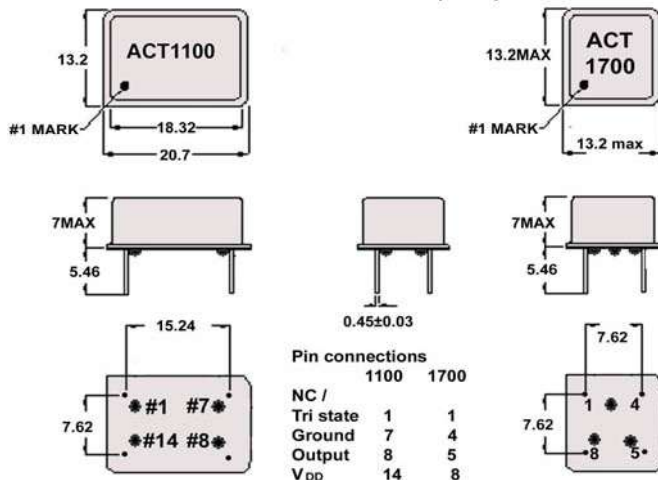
13.2
ACT1100
#1 MARK
18.32
20.7

13.2MAX
ACT 1700
#1 MARK
13.2 max

7MAX
5.46

0.45±0.03

7MAX
5.46

15.24
#1 #7
#14 #8
7.62

Pin connections

| | 1100 | 1700 |
|---|---|---|
| NC / Tri state | 1 | 1 |
| Ground | 7 | 4 |
| Output | 8 | 5 |
| $V_{DD}$ | 14 | 8 |

7.62
1 4
7.62
8 5